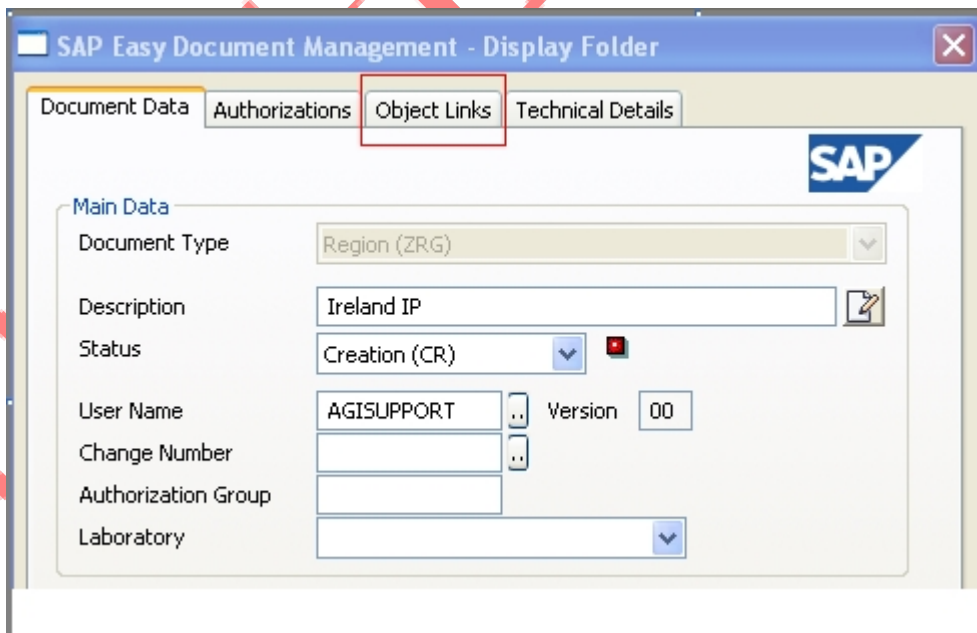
SAP Easy Document Management - Display Folder

Document Data | Authorizations | Object Links | Technical Details

SAP

Main Data

Document Type: Region (ZRG)

Description: Ireland IP

Status: Creation (CR)

User Name: AGISUPPORT .. Version 00

Change Number ..

Authorization Group

Laboratory